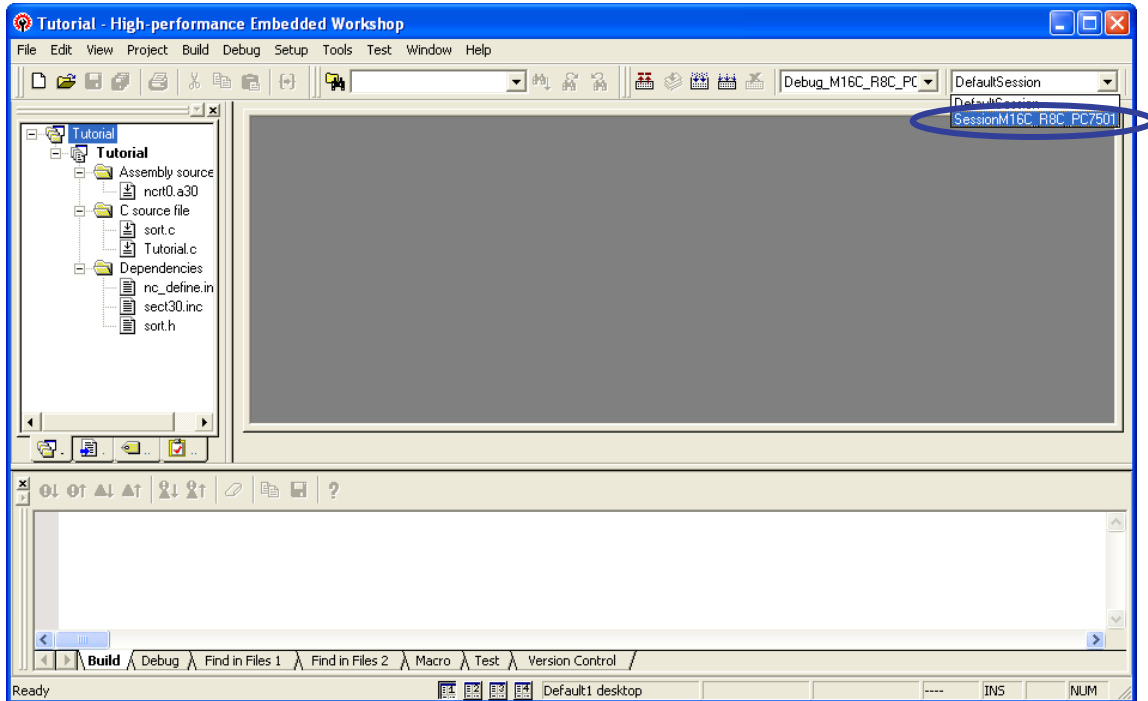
Tutorial - High-performance Embedded Workshop

File Edit View Project Build Debug Setup Tools Test Window Help

Debug_M16C_R8C_PC

DefaultSession

DefaultSession
SessionM16C_R8C_PC7501

Tutorial
Tutorial
Assembly source
ncrt0.a30
C source file
sort.c
Tutorial.c
Dependencies
nc_define.in
sect30.inc
sort.h

Build Debug Find in Files 1 Find in Files 2 Macro Test Version Control

Ready Default1 desktop ---- INS NUM